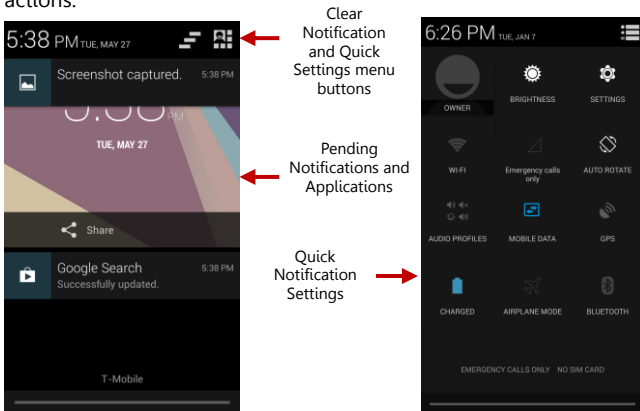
actions.

5:38 PM TUE, MAY 27

Screenshot captured. 5:38 PM

TUE, MAY 27

Share

Google Search 5:38 PM
Successfully updated.

T-Mobile

Clear Notification and Quick Settings menu buttons

Pending Notifications and Applications

Quick Notification Settings

6:26 PM TUE, JAN 7

OWNER

BRIGHTNESS

SETTINGS

WI-FI

Emergency calls only

AUTO ROTATE

AUDIO PROFILES

MOBILE DATA

GPS

CHARGED

AIRPLANE MODE

BLUETOOTH

EMERGENCY CALLS ONLY NO SIM CARD